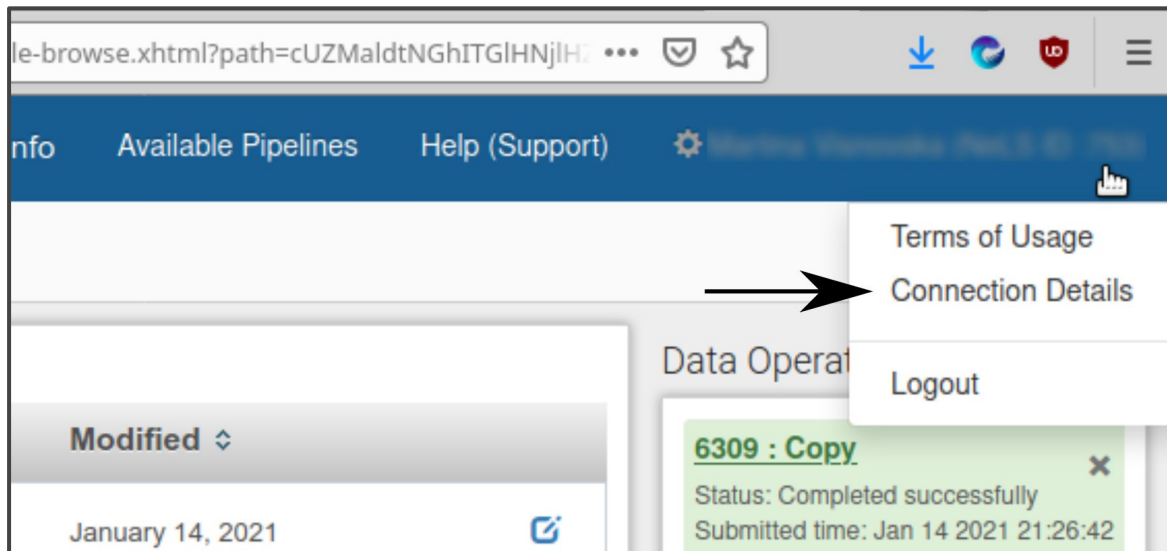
le-browse.xhtml?path=cUZMaldtNGhITGlHNjlH2 •••

nfo Available Pipelines Help (Support) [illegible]

Terms of Usage
Connection Details

Logout

Data Operat

Modified

January 14, 2021

6309 : Copy
Status: Completed successfully
Submitted time: Jan 14 2021 21:26:42